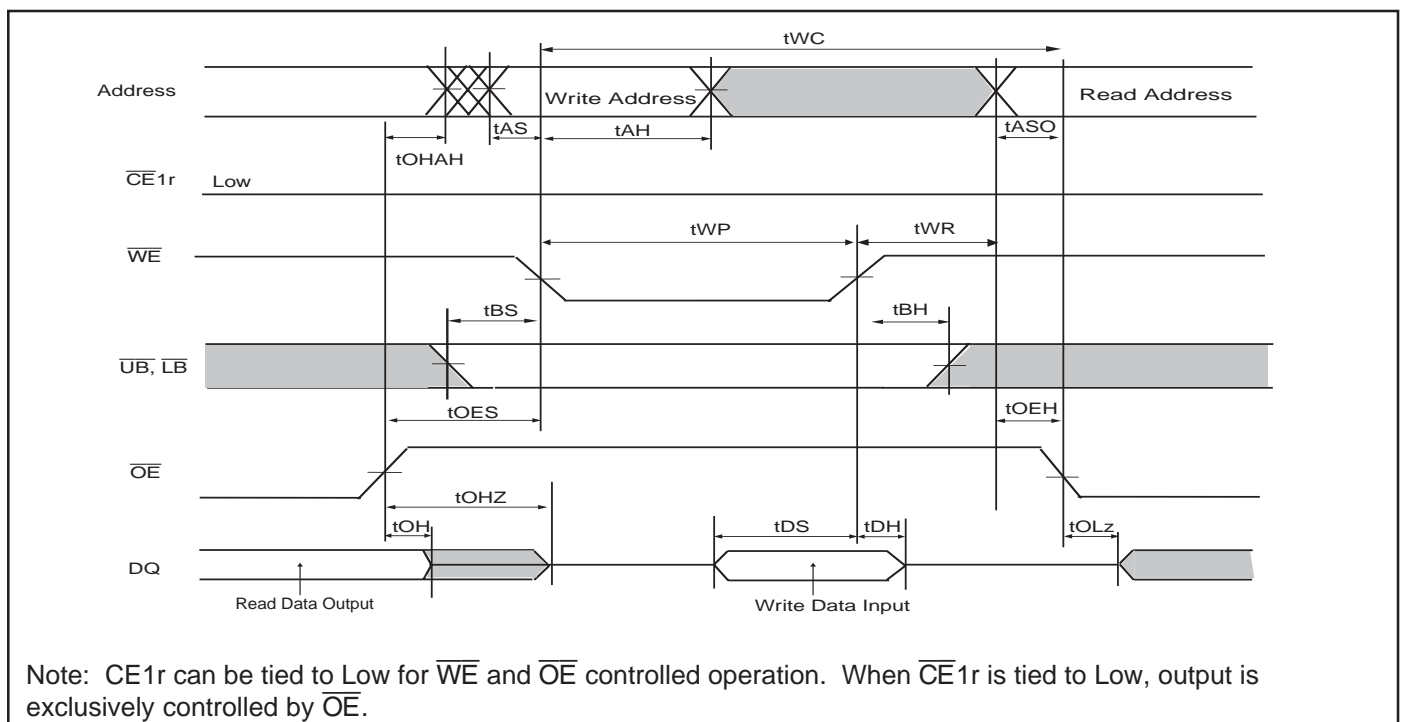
tWC

Address

Write Address

Read Address

tAS

tAH

tASO

tOHAH

$\overline{CE}$1r

Low

tWP

tWR

$\overline{WE}$

tBS

tBH

$\overline{UB}$, $\overline{LB}$

tOES

tOEH

$\overline{OE}$

tOHZ

tOH

tDS

tDH

tOLz

DQ

Read Data Output

Write Data Input

Note: CE1r can be tied to Low for $\overline{WE}$ and $\overline{OE}$ controlled operation. When $\overline{CE}$1r is tied to Low, output is exclusively controlled by $\overline{OE}$.